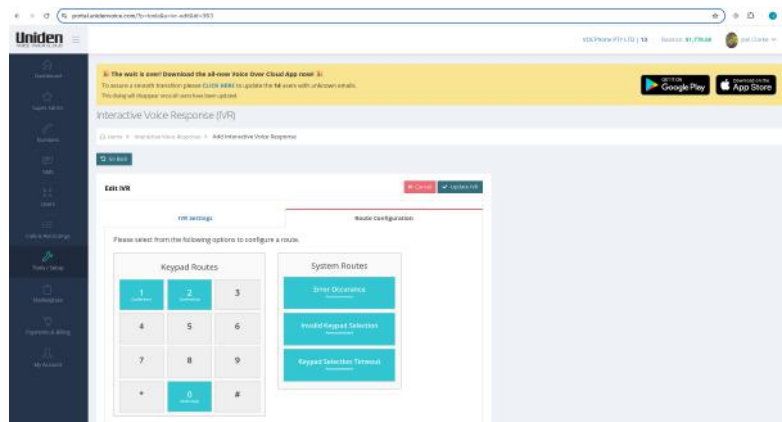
portal.unidenvoice.com/?c=ivr&a=ivr-edit&id=953

Uniden

Dashboard

Favourites

Numbers

SMS

Users

Calls & Recordings

Tools / Setup

Marketplace

Payments & Billing

My Account

USA Phone PTY LTD | 13 Balance: $1,779.68 Joel Clarke

The wait is over! Download the all-new Voice Over Cloud App now!
To ensure a smooth transition please CLICK HERE to update the 14 users with unknown emails.
This dialog will disappear once all users have been updated.

GET IT ON Google Play

Download on the App Store

Interactive Voice Response (IVR)

Home > Interactive Voice Response > Add Interactive Voice Response

Go Back

Edit IVR

Cancel

Update IVR

IVR Settings

Route Configuration

Please select from the following options to configure a route.

Keypad Routes

| 1 | 2 | 3 |
|---|---|---|
| 4 | 5 | 6 |
| 7 | 8 | 9 |
| * | 0 | # |

System Routes

Error Occurance

Invalid Keypad Selection

Keypad Selection Timeout